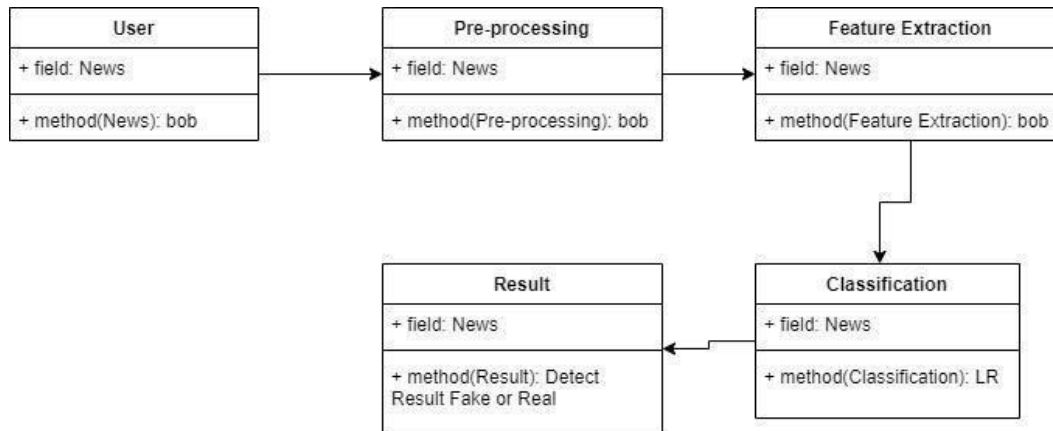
User

+ field: News

+ method(News): bob

Pre-processing

+ field: News

+ method(Pre-processing): bob

Feature Extraction

+ field: News

+ method(Feature Extraction): bob

Classification

+ field: News

+ method(Classification): LR

Result

+ field: News

+ method(Result): Detect Result Fake or Real